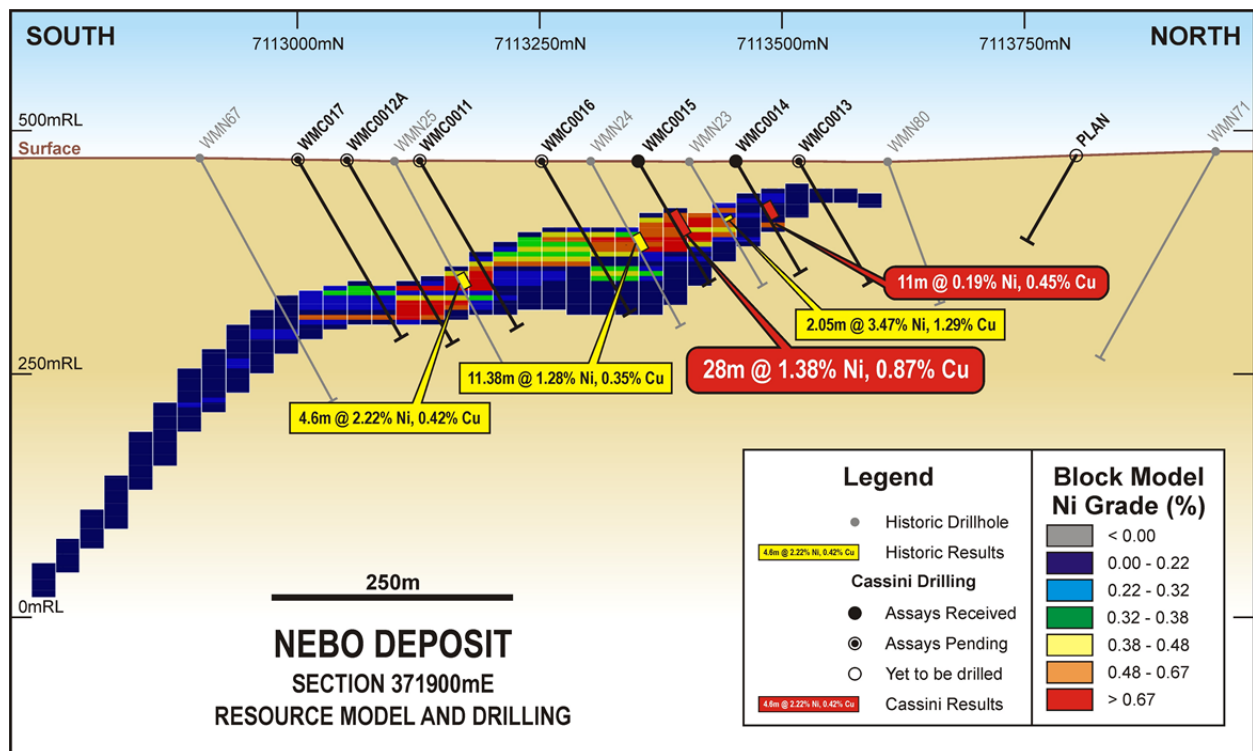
SOUTH

7113000mN

7113250mN

7113500mN

7113750mN

NORTH

500mRL

Surface

250mRL

0mRL

WMN67

WMC017

WMC0012A

WMN25

WMC0011

WMC0016

WMN24

WMC0015

WMN23

WMC0014

WMC0013

WMN80

PLAN

WMN71

11m @ 0.19% Ni, 0.45% Cu

2.05m @ 3.47% Ni, 1.29% Cu

28m @ 1.38% Ni, 0.87% Cu

11.38m @ 1.28% Ni, 0.35% Cu

4.6m @ 2.22% Ni, 0.42% Cu

250m

NEBO DEPOSIT

SECTION 371900mE

RESOURCE MODEL AND DRILLING

Legend

Historic Drillhole

4.6m @ 2.22% Ni, 0.42% Cu

Historic Results

Cassini Drilling

Assays Received

Assays Pending

Yet to be drilled

4.6m @ 2.22% Ni, 0.42% Cu

Cassini Results

Block Model Ni Grade (%)

< 0.00

0.00 - 0.22

0.22 - 0.32

0.32 - 0.38

0.38 - 0.48

0.48 - 0.67

> 0.67